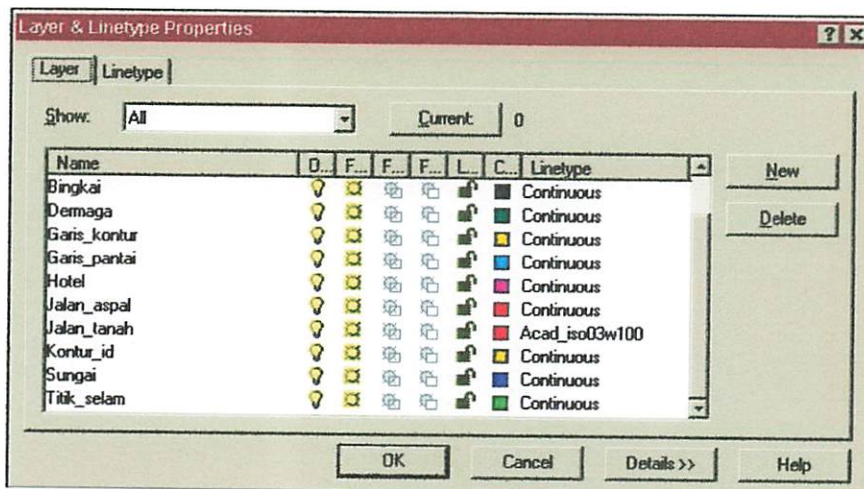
Layer & Linetype Properties

?

Layer | Linetype

Show: All

Current 0

| Name | O... | F... | F... | F... | L... | C... | Linetype |
|---|---|---|---|---|---|---|---|
| Bingkai | | | | | | | Continuous |
| Dermaga | | | | | | | Continuous |
| Garis_kontur | | | | | | | Continuous |
| Garis_pantai | | | | | | | Continuous |
| Hotel | | | | | | | Continuous |
| Jalan_aspal | | | | | | | Continuous |
| Jalan_tanah | | | | | | | Acad_iso03w100 |
| Kontur_id | | | | | | | Continuous |
| Sungai | | | | | | | Continuous |
| Titik_selam | | | | | | | Continuous |

New

Delete

OK

Cancel

Details >>

Help